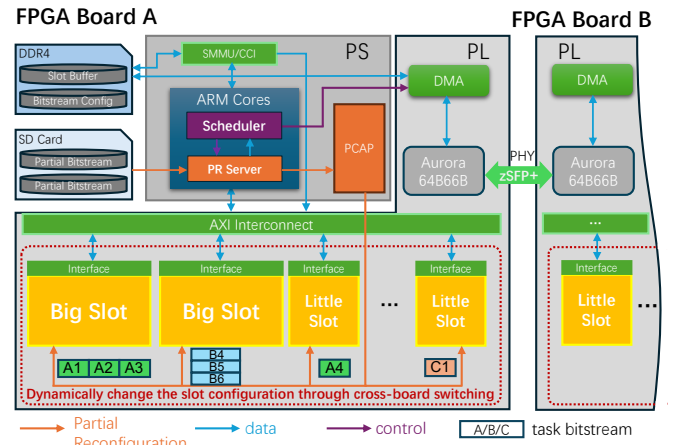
FPGA Board A

FPGA Board B

DDR4

Slot Buffer

Bitstream Config

SMMU/CCI

PS

PL

PL

DMA

DMA

ARM Cores

Scheduler

SD Card

Partial Bitstream

Partial Bitstream

PR Server

PCAP

Aurora 64B66B

PHY

zSFP+

Aurora 64B66B

AXI Interconnect

...

Interface

Interface

Interface

Interface

Interface

Big Slot

Big Slot

Little Slot

...

Little Slot

Little Slot

...

A1 A2 A3

B4 B5 B6

A4

C1

Dynamically change the slot configuration through cross-board switching

Partial Reconfiguration

data

control

A/B/C task bitstream